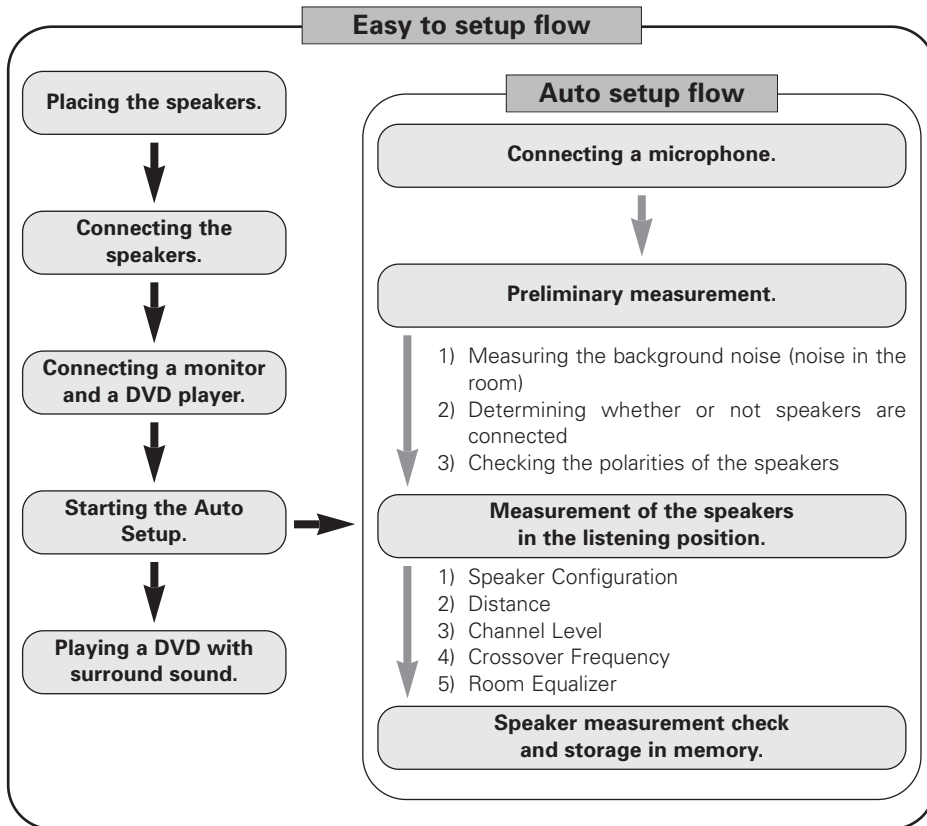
Easy to setup flow

Placing the speakers.

Connecting the speakers.

Connecting a monitor and a DVD player.

Starting the Auto Setup.

Playing a DVD with surround sound.

Auto setup flow

Connecting a microphone.

Preliminary measurement.

1) Measuring the background noise (noise in the room)
2) Determining whether or not speakers are connected
3) Checking the polarities of the speakers

Measurement of the speakers in the listening position.

1) Speaker Configuration
2) Distance
3) Channel Level
4) Crossover Frequency
5) Room Equalizer

Speaker measurement check and storage in memory.